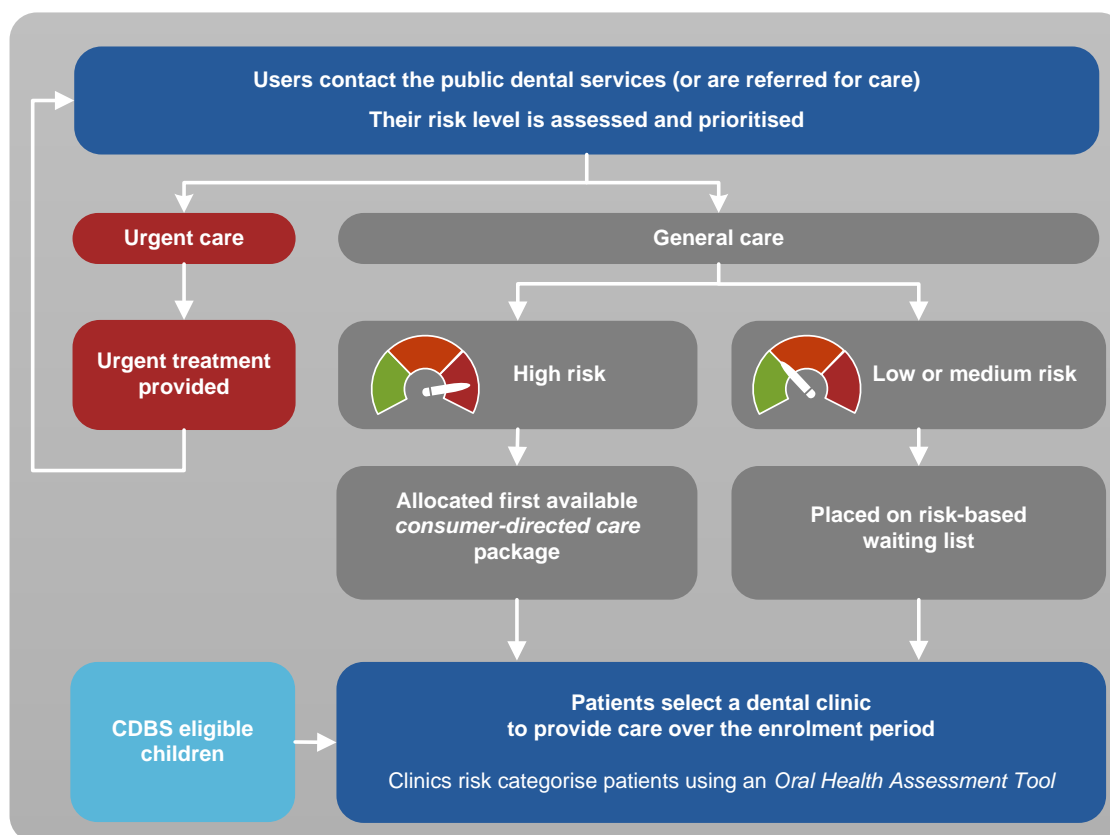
Users contact the public dental services (or are referred for care)

Their risk level is assessed and prioritised

Urgent care

General care

Urgent treatment provided

High risk

Low or medium risk

Allocated first available *consumer-directed care* package

Placed on risk-based waiting list

CDBS eligible children

Patients select a dental clinic to provide care over the enrolment period

Clinics risk categorise patients using an *Oral Health Assessment Tool*